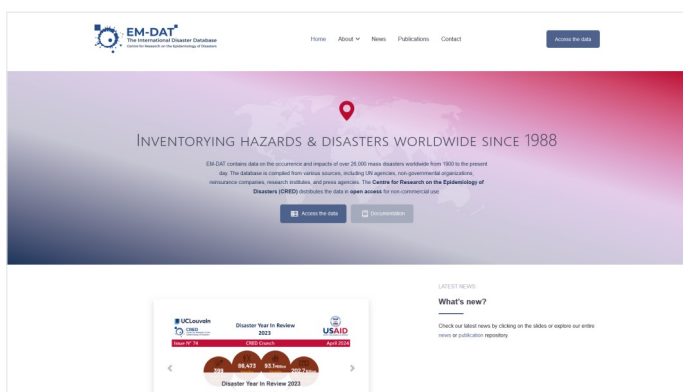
EM-DAT
The International Disaster Database
Centre for Research on the Epidemiology of Disasters

Home About News Publications Contact

Access the data

Inventorying hazards & disasters worldwide since 1988

EM-DAT contains data on the occurrence and impacts of over 26,000 mass disasters worldwide from 1900 to the present day. The database is compiled from various sources, including UN agencies, non-governmental organizations, reinsurance companies, research institutes, and press agencies. The Centre for Research on the Epidemiology of Disasters (CRED) distributes the data in open access for non-commercial use.

Access the data Documentation

UCLouvain
CRED
Disaster Year In Review 2023
USAID
Issue N° 74 CRED Crunch April 2024
399 86,473 93.1million 202.7billion
Disaster Year In Review 2023

LATEST NEWS
What's new?

Check our latest news by clicking on the slides or explore our entire news or publication repository.